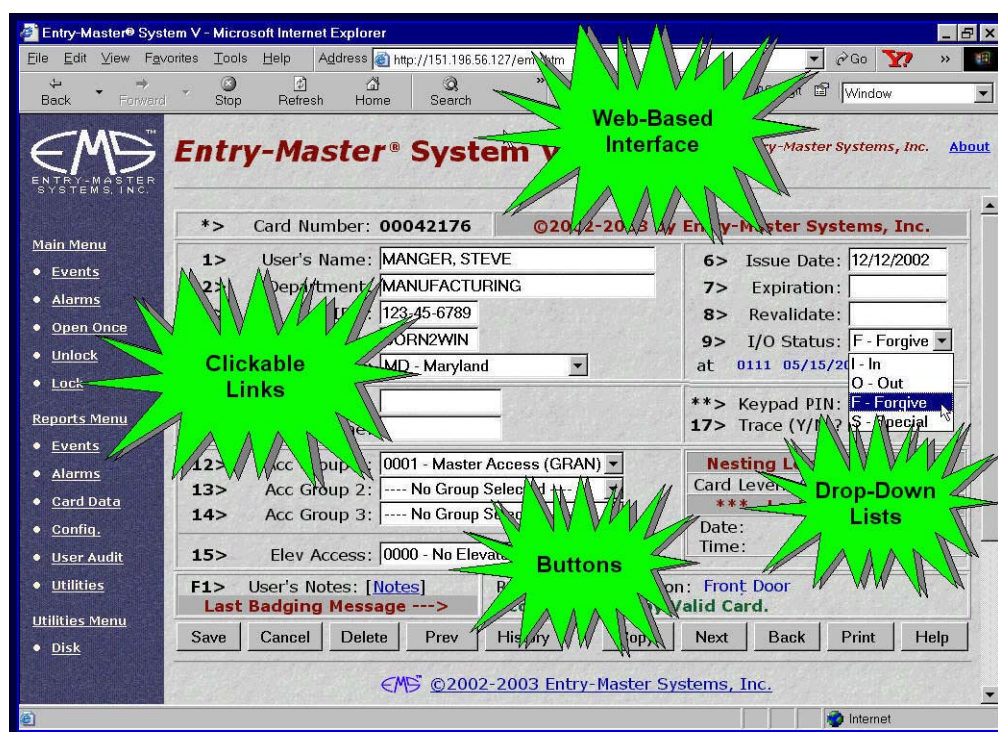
Entry-Master® System V - Microsoft Internet Explorer

File Edit View Favorites Tools Help Address http://151.196.56.127/em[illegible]htm Go Y? » Window

Back Forward Stop Refresh Home Search

EMS ENTRY-MASTER SYSTEMS, INC.

Entry-Master® System V

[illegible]ry-Master Systems, Inc. About

Web-Based Interface

*> Card Number: 00042176 ©20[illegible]2-20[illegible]3 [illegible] En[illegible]y-M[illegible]ster Systems, Inc.

Main Menu
• Events
• Alarms
• Open Once
• Unlock
• Lock

Reports Menu
• Events
• Alarms
• Card Data
• Config.
• User Audit
• Utilities

Utilities Menu
• Disk

1> User's Name: MANGER, STEVE
2> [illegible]epa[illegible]tment: MANUFACTURING
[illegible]: 123-45-6789
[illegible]ORN2WIN
MD - Maryland

Clickable Links

6> Issue Date: 12/12/2002
7> Expiration:
8> Revalidate:
9> I/O Status: F - Forgive
at 0111 05/15/20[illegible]

I - In
O - Out
F - Forgive
S - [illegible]pecial

**> Keypad PIN:
17> Trace (Y/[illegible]

12> Acc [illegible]oup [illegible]: 0001 - Master Access (GRAN)
13> Acc Group 2: ---- No Group Selec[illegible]
14> Acc Group 3: ---- No Group S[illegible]

Nesting L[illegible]
Card Leve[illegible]
***
Date:
Time:

Drop-Down Lists

15> Elev Access: 0000 - No Elevat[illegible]

Buttons

F1> User's Notes: [Notes]
Last Badging Message --->
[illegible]on: Front Door
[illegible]Valid Card.

Save Cancel Delete Prev His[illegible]ry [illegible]op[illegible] Next Back Print Help

EMS ©2002-2003 Entry-Master Systems, Inc.

Internet